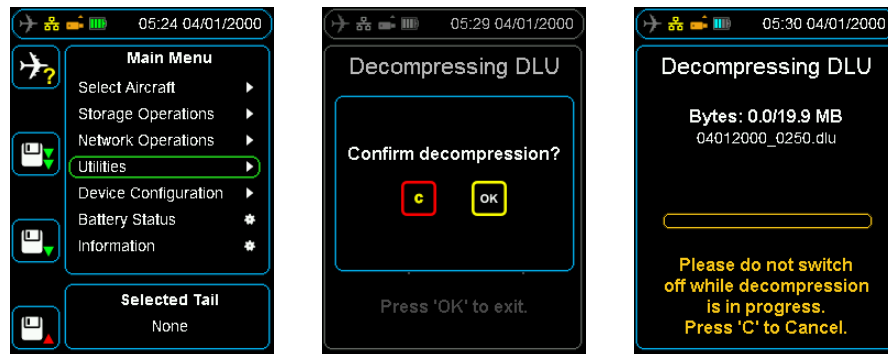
05:24 04/01/2000

Main Menu
Select Aircraft
Storage Operations
Network Operations
Utilities
Device Configuration
Battery Status
Information

Selected Tail
None

05:29 04/01/2000

Decompressing DLU

Confirm decompression?

C
OK

Press 'OK' to exit.

05:30 04/01/2000

Decompressing DLU

Bytes: 0.0/19.9 MB
04012000_0250.dlu

Please do not switch off while decompression is in progress.
Press 'C' to Cancel.